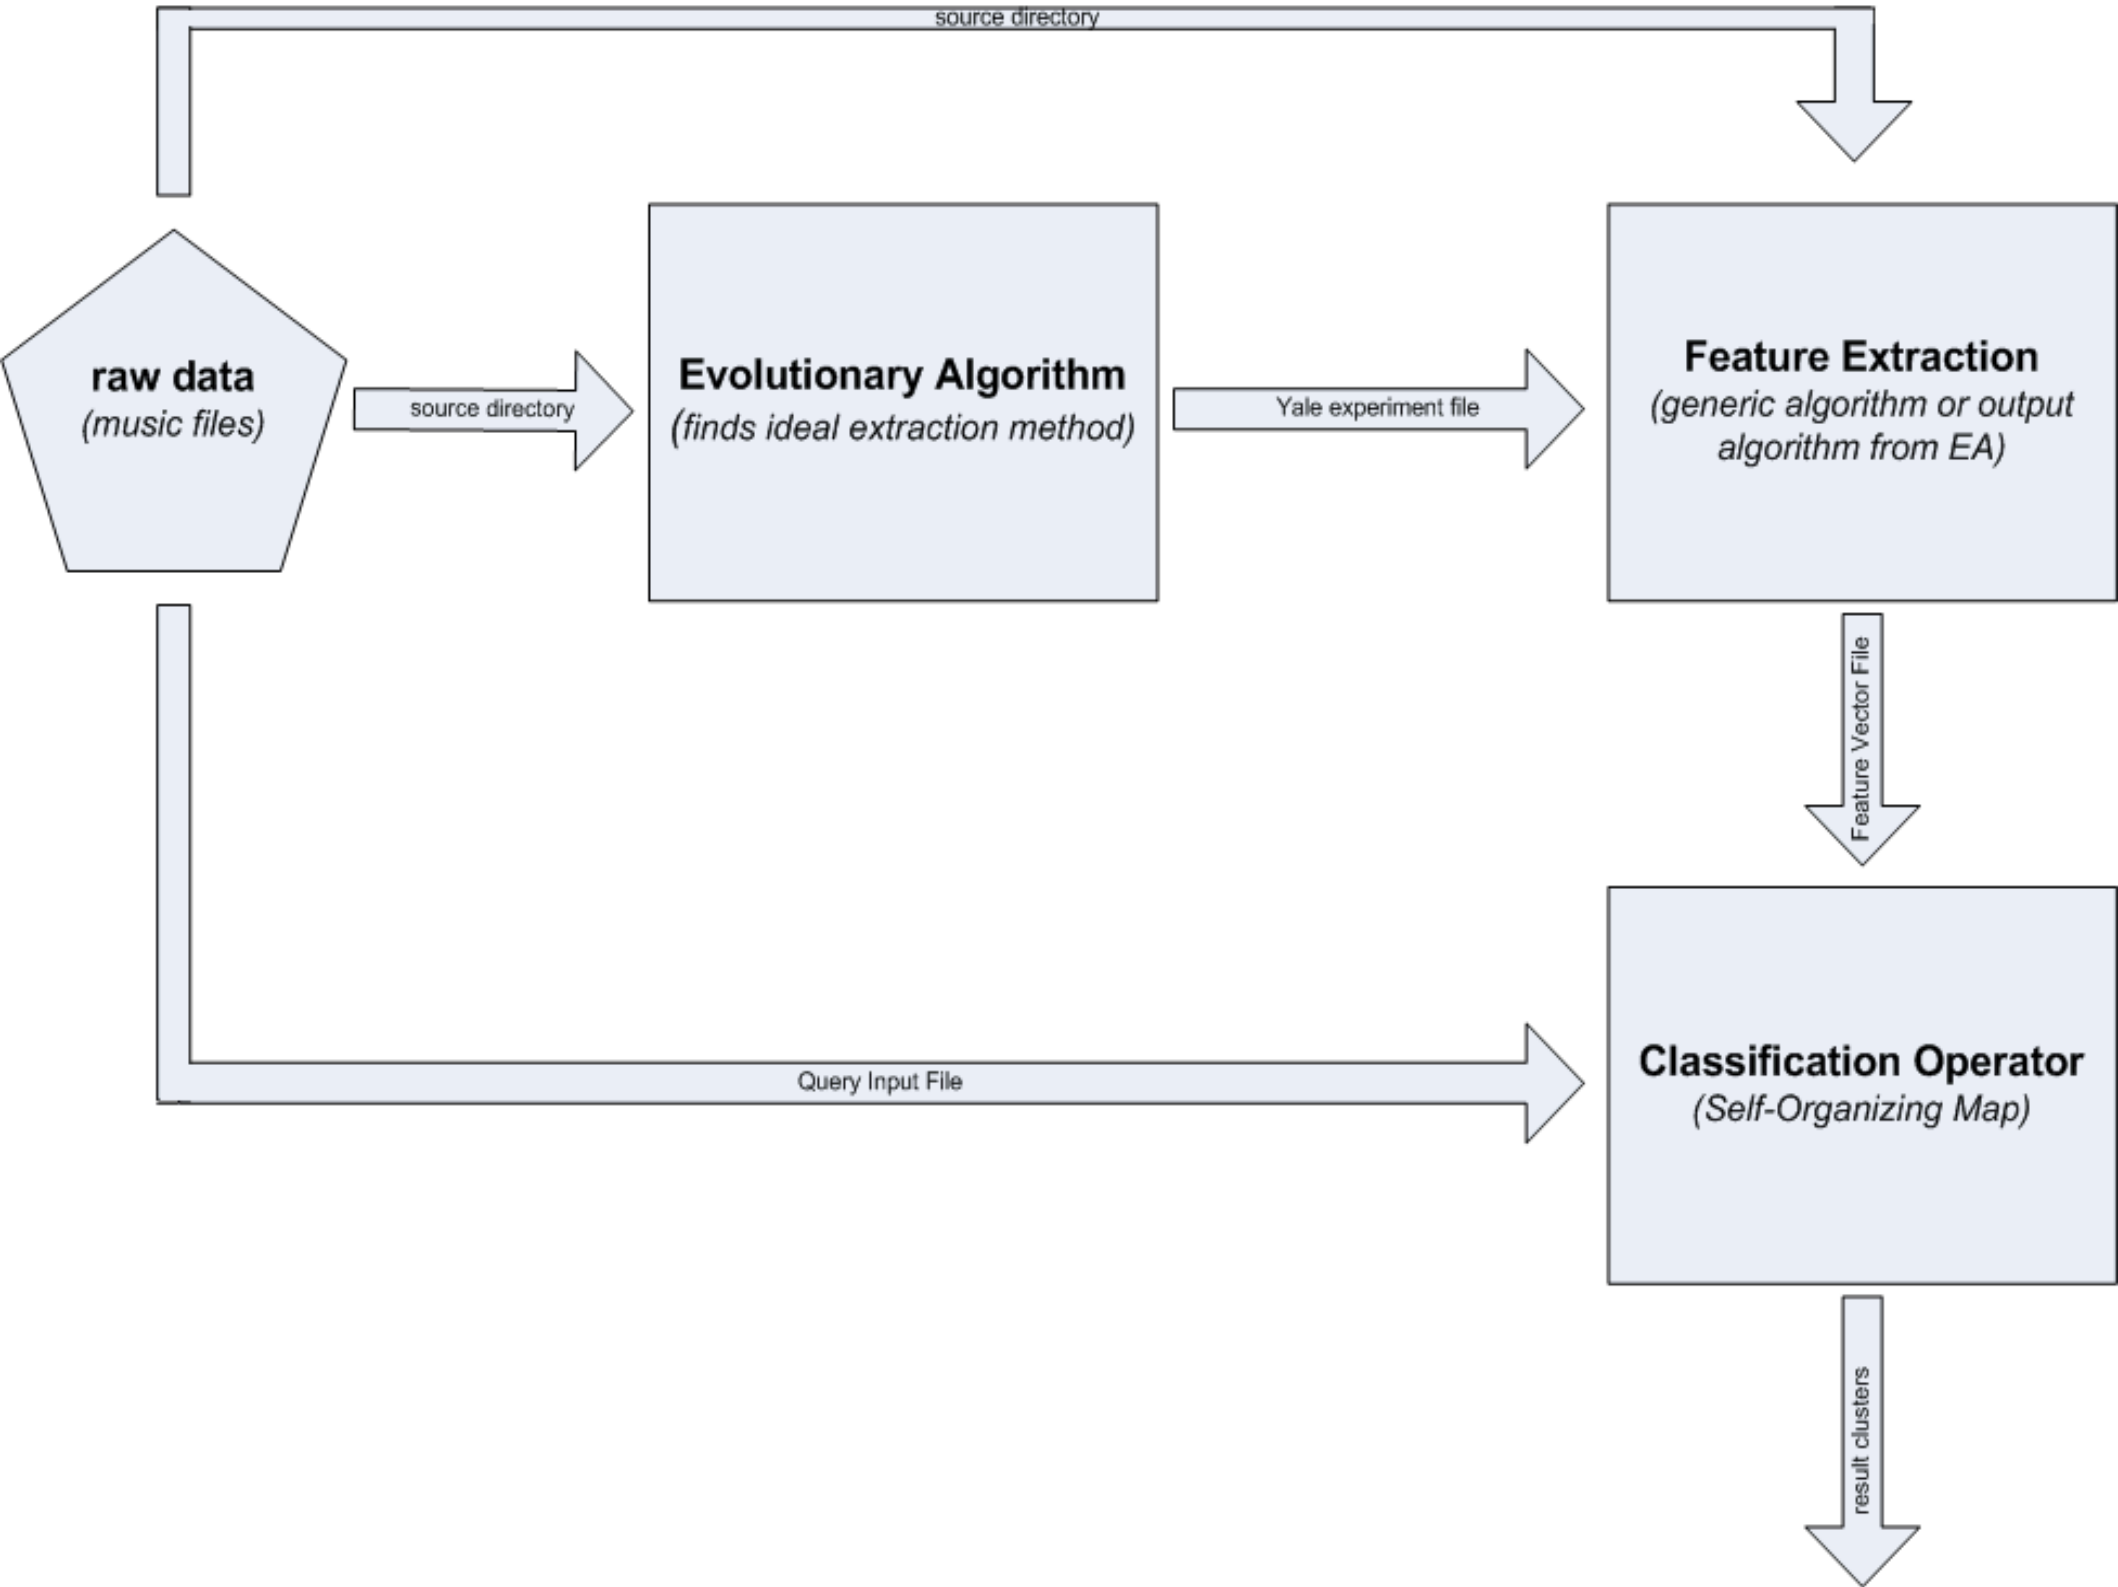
source directory

raw data
(music files)

source directory

Evolutionary Algorithm
(finds ideal extraction method)

Yale experiment file

Feature Extraction
(generic algorithm or output algorithm from EA)

Feature Vector File

Query Input File

Classification Operator
(Self-Organizing Map)

result clusters